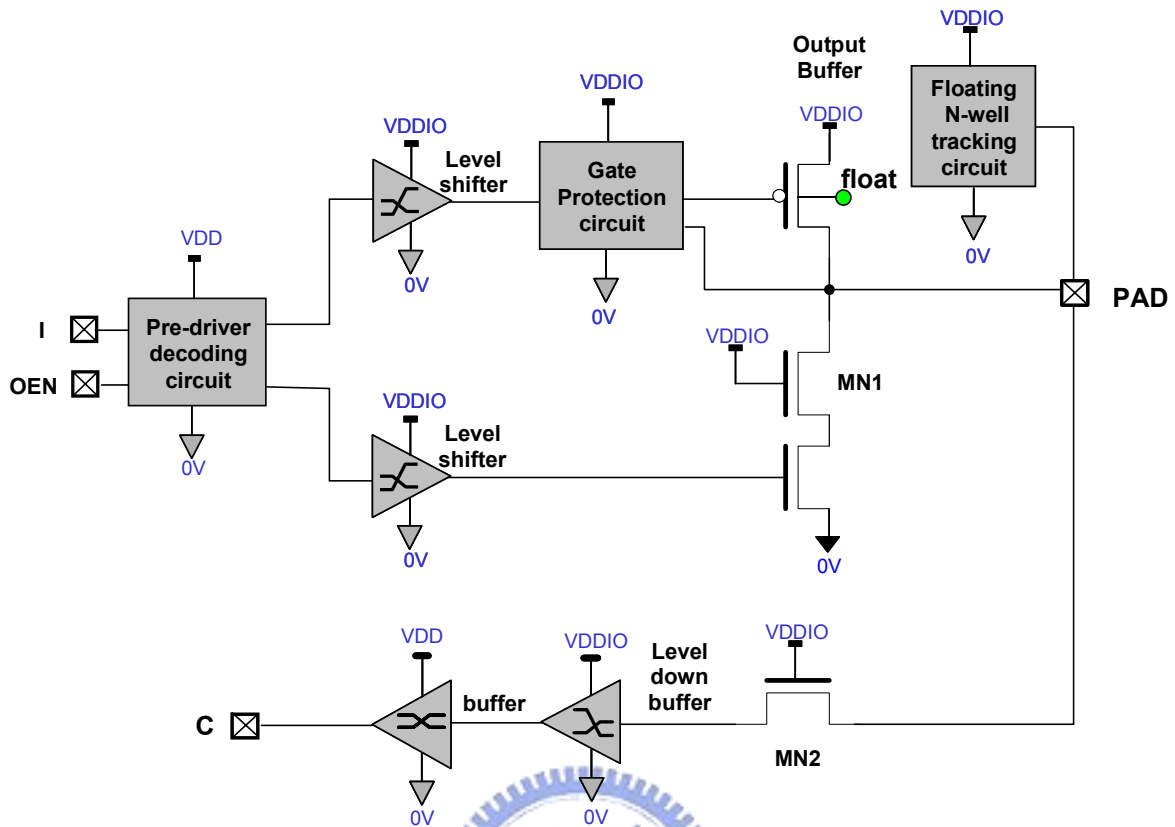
VDDIO
Output Buffer
Floating N-well tracking circuit
VDDIO
VDDIO
VDDIO
Level shifter
Gate Protection circuit
float
0V
VDD
0V
0V
PAD
I
Pre-driver decoding circuit
VDDIO
OEN
MN1
0V
VDDIO
Level shifter
0V
0V
VDD
VDDIO
VDDIO
Level down buffer
C
buffer
MN2
0V
0V